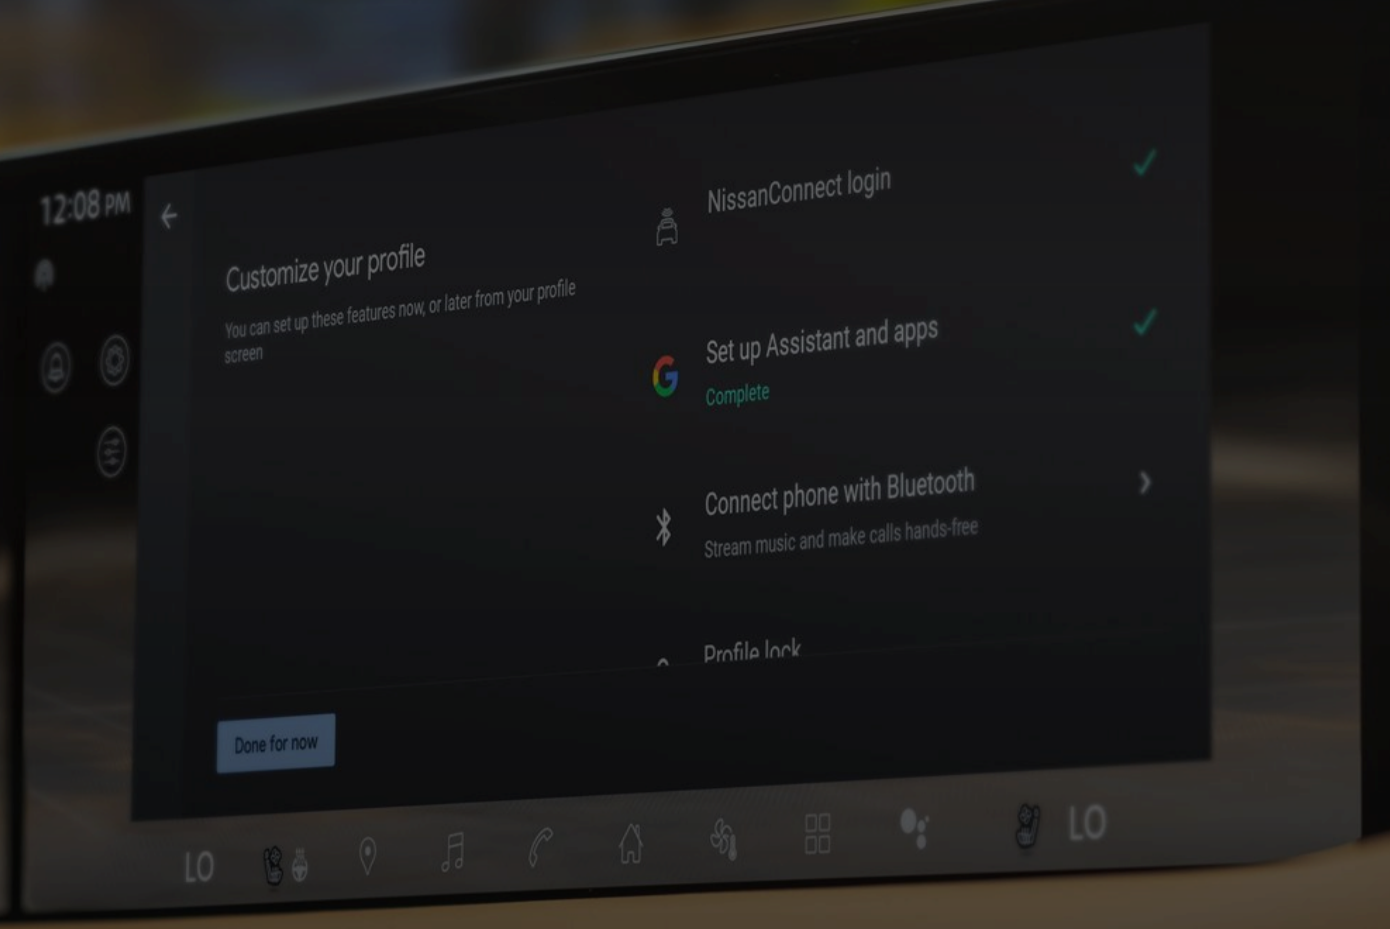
12:08 PM

Customize your profile

You can set up these features now, or later from your profile screen

NissanConnect login

Set up Assistant and apps

Complete

Connect phone with Bluetooth

Stream music and make calls hands-free

Profile lock

Done for now

LO

LO